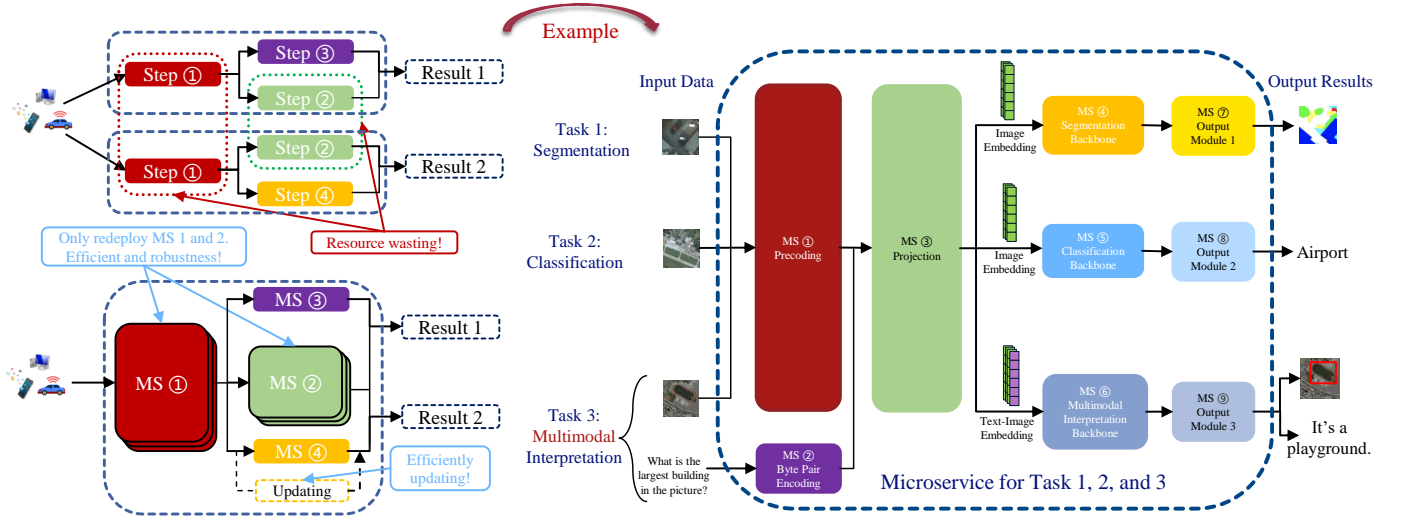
Step ①

Step ③

Step ②

Result 1

Step ①

Step ②

Step ④

Result 2

Resource wasting!

Only redeploy MS 1 and 2. Efficient and robustness!

MS ③

Result 1

MS ①

MS ②

MS ④

Result 2

Updating

Efficiently updating!

Example

Input Data

Task 1: Segmentation

Task 2: Classification

Task 3: Multimodal Interpretation

What is the largest building in the picture?

MS ① Precoding

MS ② Byte Pair Encoding

MS ③ Projection

Image Embedding

Image Embedding

Text-Image Embedding

MS ④ Segmentation Backbone

MS ⑤ Classification Backbone

MS ⑥ Multimodal Interpretation Backbone

MS ⑦ Output Module 1

MS ⑧ Output Module 2

MS ⑨ Output Module 3

Output Results

Airport

It's a playground.

Microservice for Task 1, 2, and 3